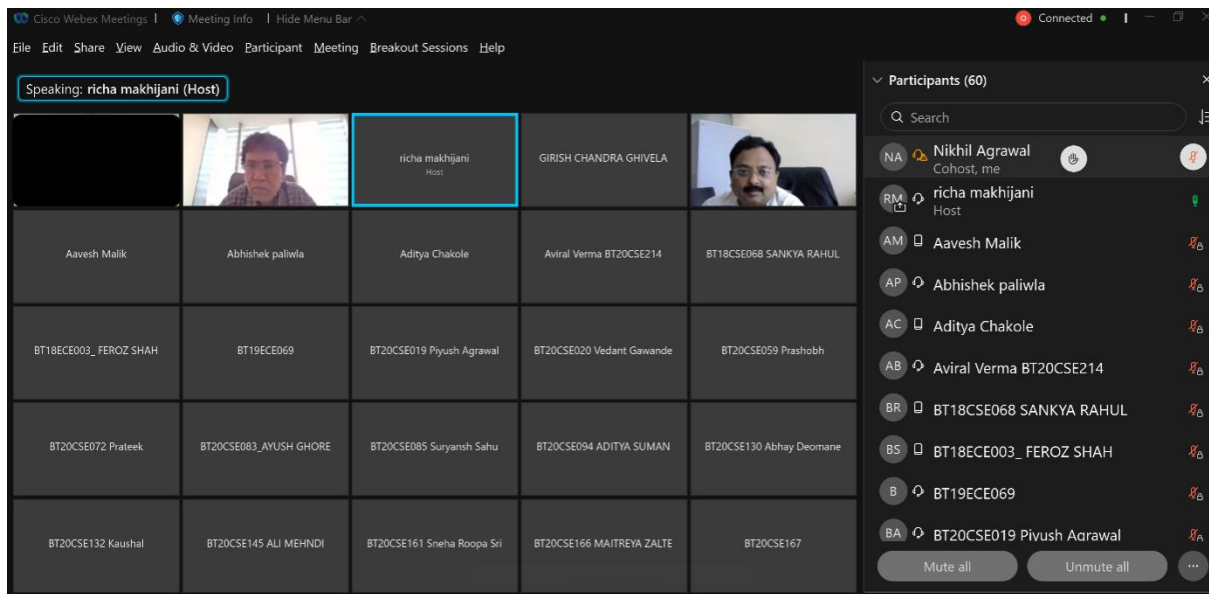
Cisco Webex Meetings | Meeting Info | Hide Menu Bar

Connected

File Edit Share View Audio & Video Participant Meeting Breakout Sessions Help

Speaking: richa makhijani (Host)

richa makhijani
Host

GIRISH CHANDRA GHIVELA

Aavesh Malik

Abhishek paliwla

Aditya Chakole

Aviral Verma BT20CSE214

BT18CSE068 SANKYA RAHUL

BT18ECE003_ FEROZ SHAH

BT19ECE069

BT20CSE019 Piyush Agrawal

BT20CSE020 Vedant Gawande

BT20CSE059 Prashobh

BT20CSE072 Prateek

BT20CSE083_AYUSH GHORE

BT20CSE085 Suryansh Sahu

BT20CSE094 ADITYA SUMAN

BT20CSE130 Abhay Deomane

BT20CSE132 Kaushal

BT20CSE145 ALI MEHNDI

BT20CSE161 Sneha Roopa Sri

BT20CSE166 MAITREYA ZALTE

BT20CSE167

Participants (60)

Search

NA Nikhil Agrawal
Cohost, me

RM richa makhijani
Host

AM Aavesh Malik

AP Abhishek paliwla

AC Aditya Chakole

AB Aviral Verma BT20CSE214

BR BT18CSE068 SANKYA RAHUL

BS BT18ECE003_ FEROZ SHAH

B BT19ECE069

BA BT20CSE019 Piyush Agrawal

Mute all

Unmute all